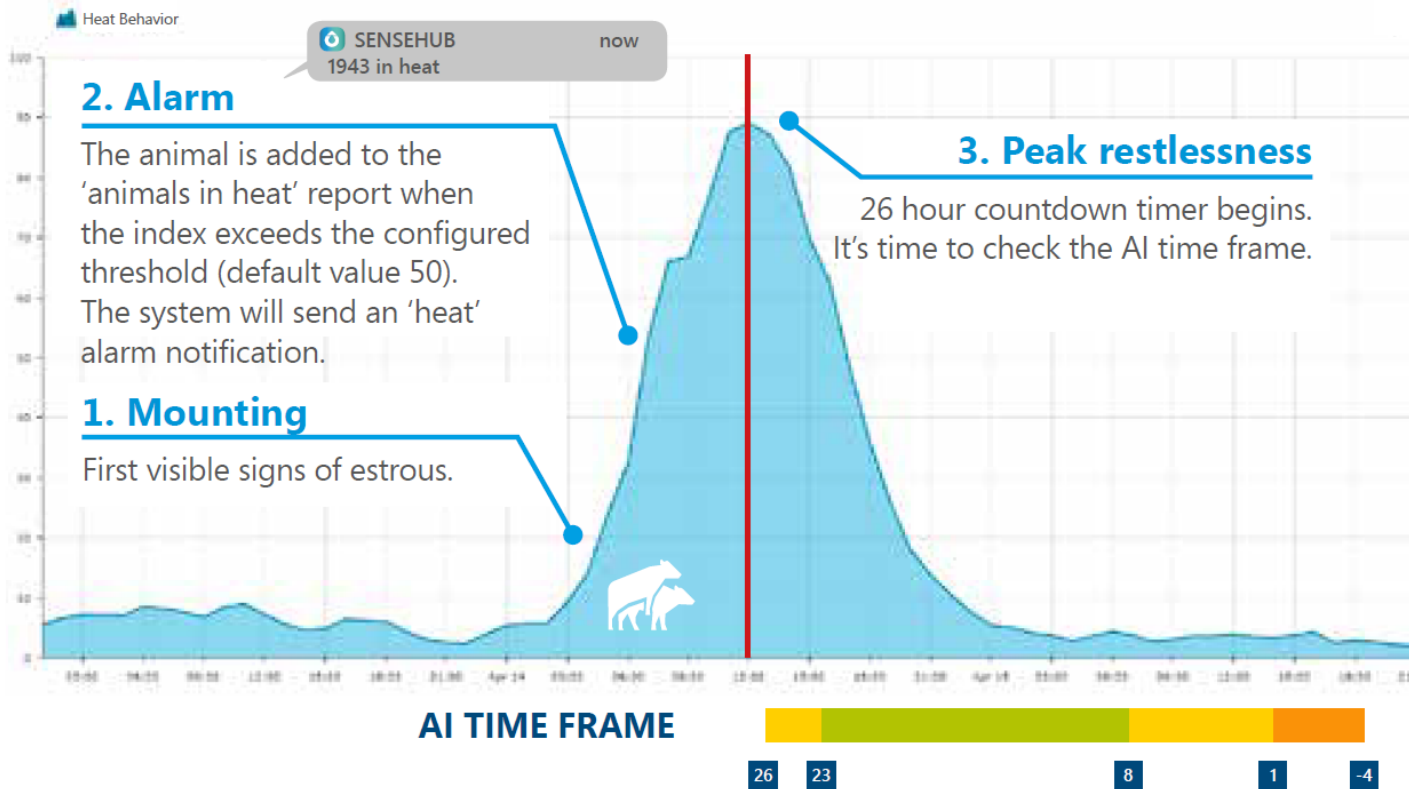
Heat Behavior

SENSEHUB now
1943 in heat

100
90
80
70
60
50
40
30
20
10
0

2. Alarm
The animal is added to the 'animals in heat' report when the index exceeds the configured threshold (default value 50). The system will send an 'heat' alarm notification.

3. Peak restlessness
26 hour countdown timer begins. It's time to check the AI time frame.

1. Mounting
First visible signs of estrous.

15:00 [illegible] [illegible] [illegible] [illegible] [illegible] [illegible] Apr 14 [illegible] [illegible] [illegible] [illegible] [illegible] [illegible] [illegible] Apr 15 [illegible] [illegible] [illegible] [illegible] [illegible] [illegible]

AI TIME FRAME
26 23 8 1 -4